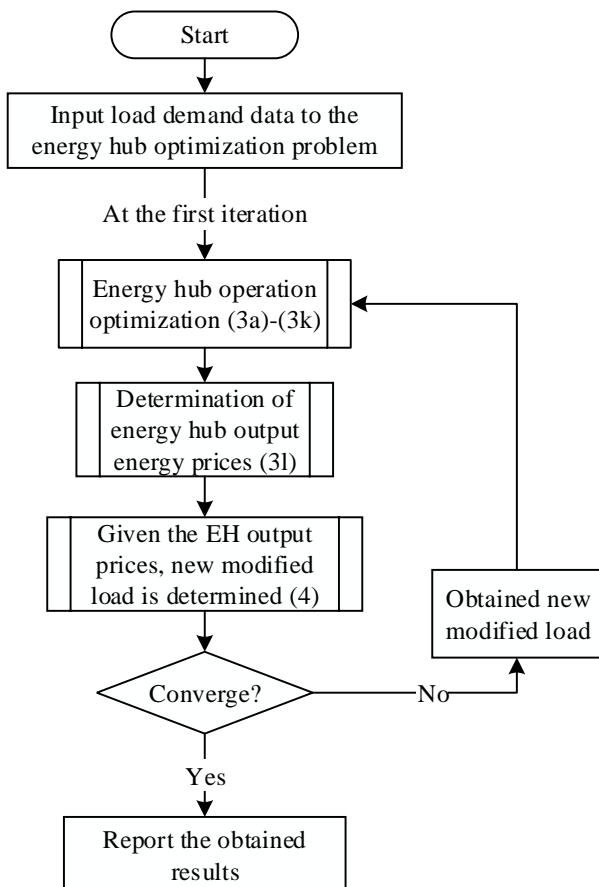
Start

Input load demand data to the energy hub optimization problem

At the first iteration

Energy hub operation optimization (3a)-(3k)

Determination of energy hub output energy prices (3l)

Given the EH output prices, new modified load is determined (4)

Obtained new modified load

Converge?

No

Yes

Report the obtained results